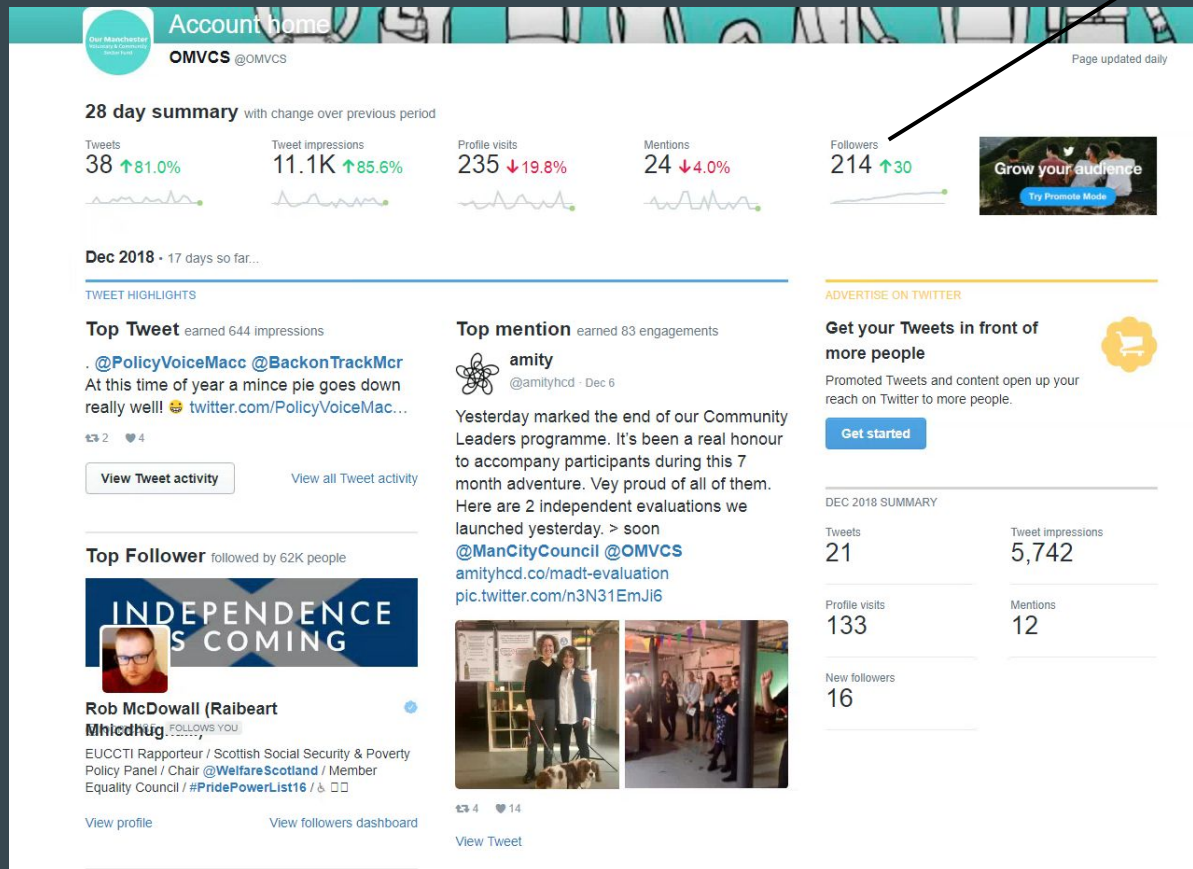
Our Manchester Voluntary & Community Sector Fund

Account home

OMVCS @OMVCS

Page updated daily

28 day summary with change over previous period

Tweets
38 ↑81.0%

Tweet impressions
11.1K ↑85.6%

Profile visits
235 ↓19.8%

Mentions
24 ↓4.0%

Followers
214 ↑30

Grow your audience
Try Promote Mode

Dec 2018 · 17 days so far...

TWEET HIGHLIGHTS

Top Tweet earned 644 impressions

. @PolicyVoiceMacc @BackonTrackMcr At this time of year a mince pie goes down really well! 😆 twitter.com/PolicyVoiceMac...

2 4

View Tweet activity

View all Tweet activity

Top mention earned 83 engagements

amity
@amityhcd · Dec 6

Yesterday marked the end of our Community Leaders programme. It's been a real honour to accompany participants during this 7 month adventure. Vey proud of all of them. Here are 2 independent evaluations we launched yesterday. > soon @ManCityCouncil @OMVCS amityhcd.co/madt-evaluation pic.twitter.com/n3N31EmJi6

4 14

View Tweet

Top Follower followed by 62K people

INDEPENDENCE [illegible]S COMING

Rob McDowall (Raibeart Mhicdhug...
FOLLOWS YOU

EUCCTI Rapporteur / Scottish Social Security & Poverty Policy Panel / Chair @WelfareScotland / Member Equality Council / #PridePowerList16 / ♿ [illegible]

View profile

View followers dashboard

ADVERTISE ON TWITTER

Get your Tweets in front of more people

Promoted Tweets and content open up your reach on Twitter to more people.

Get started

DEC 2018 SUMMARY

Tweets
21

Tweet impressions
5,742

Profile visits
133

Mentions
12

New followers
16